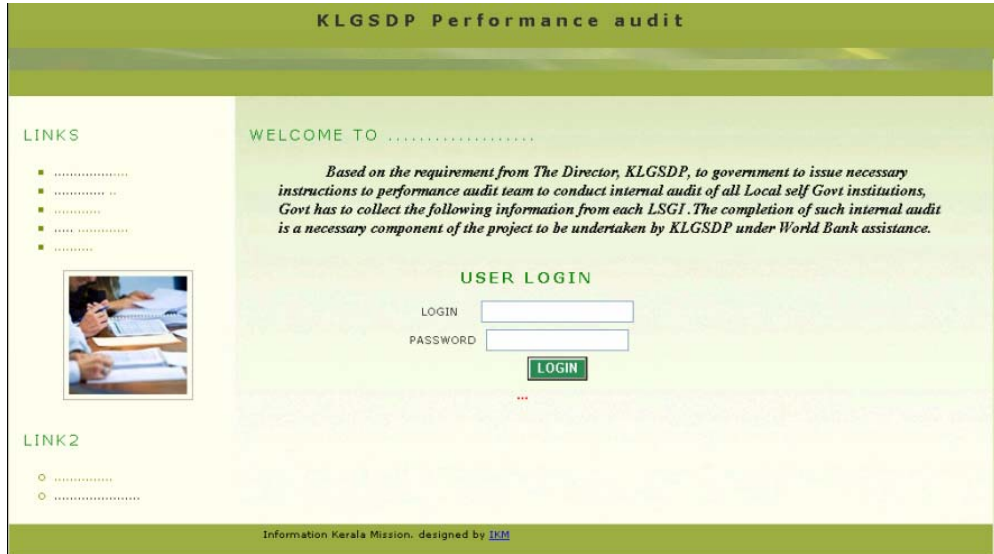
KLGSDP Performance audit

LINKS

- ..................
- ............ ..
- ............
- ..... ............
- ..........

WELCOME TO ...................

Based on the requirement from The Director, KLGSDP, to government to issue necessary instructions to performance audit team to conduct internal audit of all Local self Govt institutions, Govt has to collect the following information from each LSGI .The completion of such internal audit is a necessary component of the project to be undertaken by KLGSDP under World Bank assistance.

USER LOGIN

LOGIN

PASSWORD

LOGIN

...

LINK2

- ..............
- ......................

Information Kerala Mission. designed by IKM